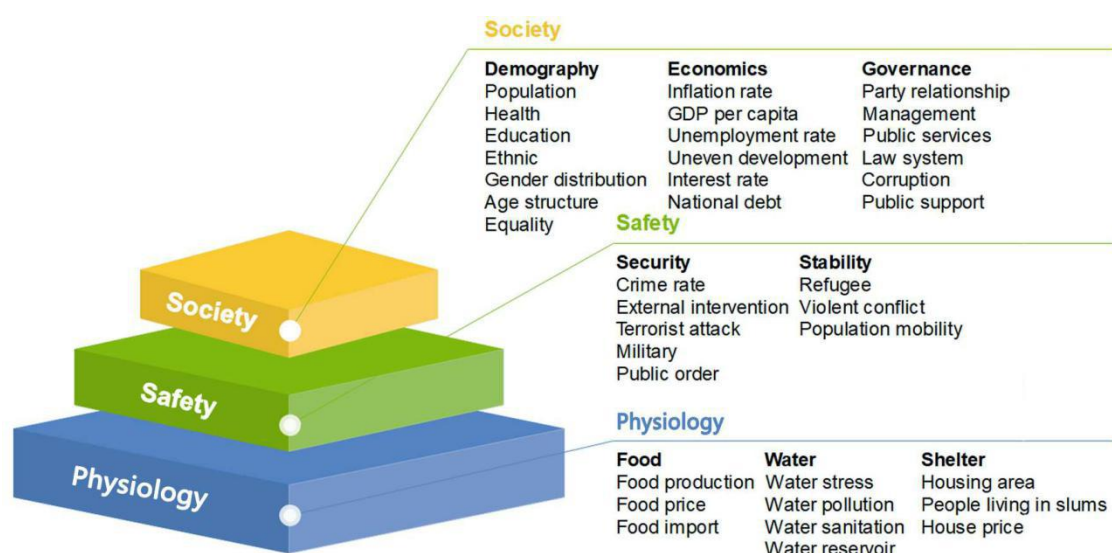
Society

Demography
Population
Health
Education
Ethnic
Gender distribution
Age structure
Equality

Economics
Inflation rate
GDP per capita
Unemployment rate
Uneven development
Interest rate
National debt

Governance
Party relationship
Management
Public services
Law system
Corruption
Public support

Safety

Security
Crime rate
External intervention
Terrorist attack
Military
Public order

Stability
Refugee
Violent conflict
Population mobility

Physiology

Food
Food production
Food price
Food import

Water
Water stress
Water pollution
Water sanitation
Water reservoir

Shelter
Housing area
People living in slums
House price

Society

Safety

Physiology